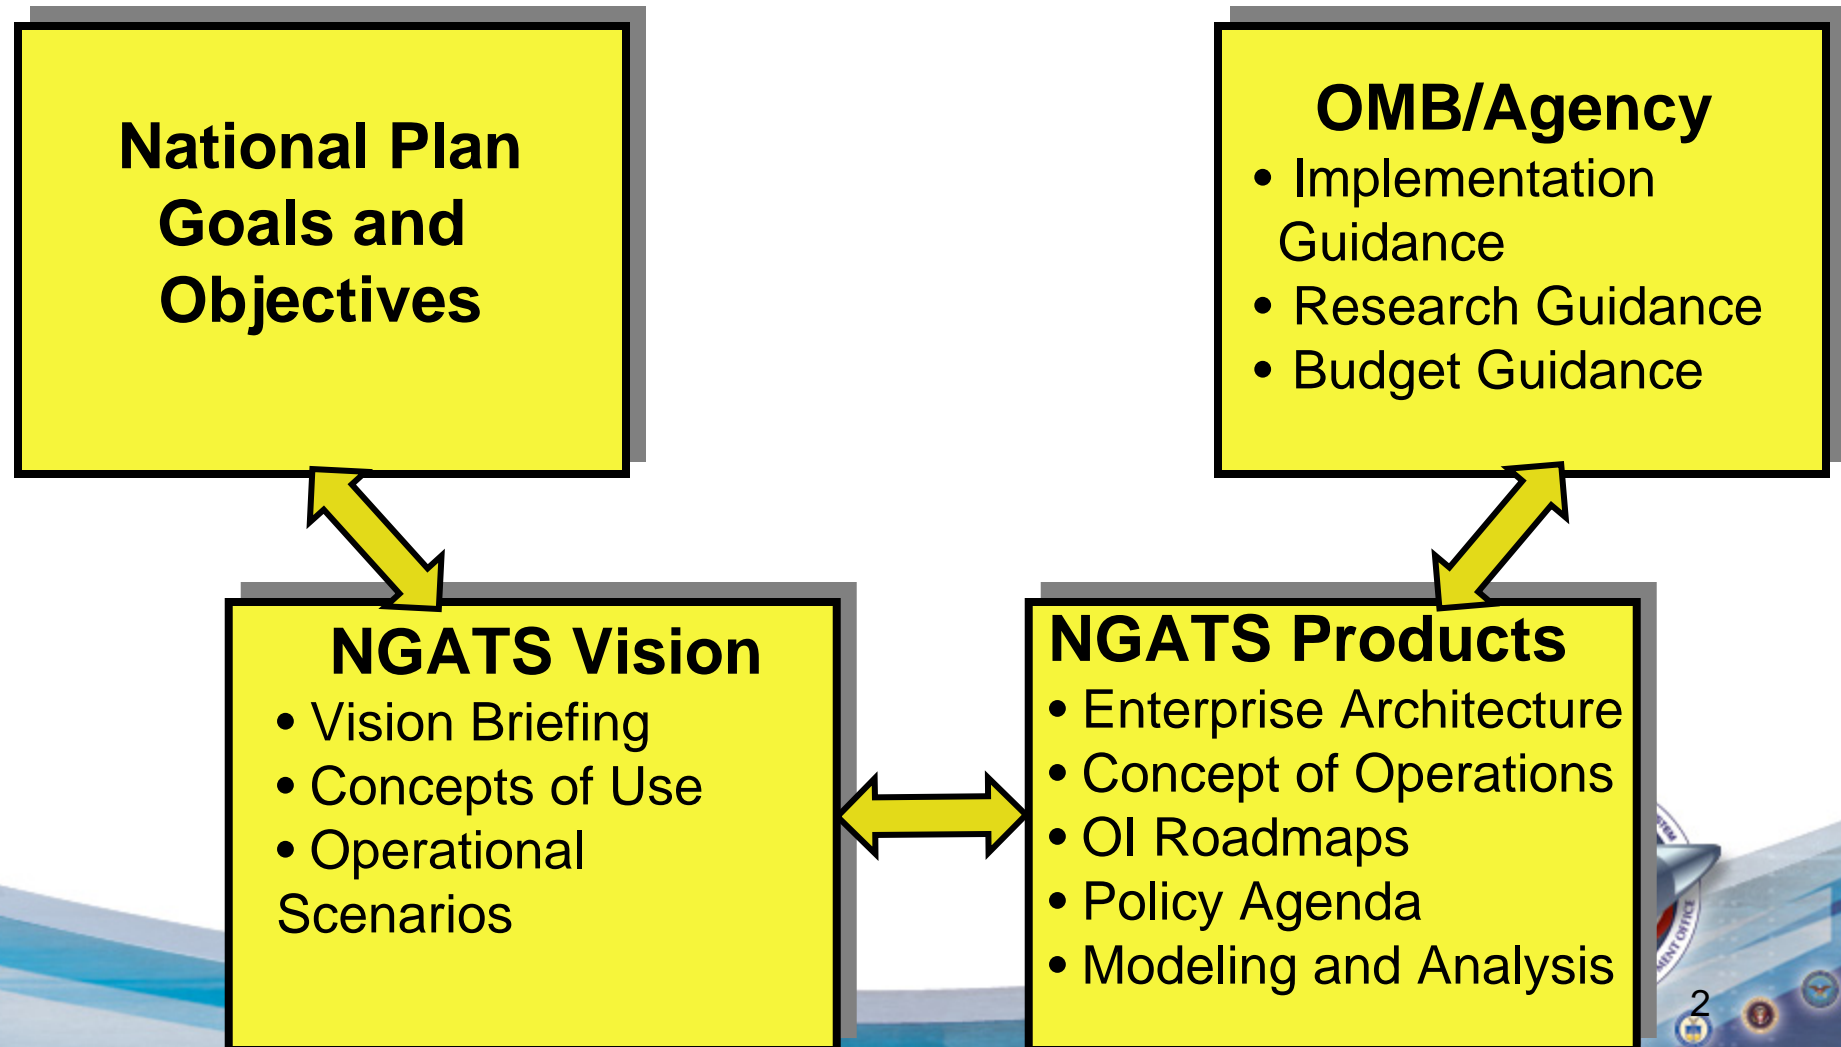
National Plan Goals and Objectives

OMB/Agency
• Implementation Guidance
• Research Guidance
• Budget Guidance

NGATS Vision
• Vision Briefing
• Concepts of Use
• Operational Scenarios

NGATS Products
• Enterprise Architecture
• Concept of Operations
• OI Roadmaps
• Policy Agenda
• Modeling and Analysis

2